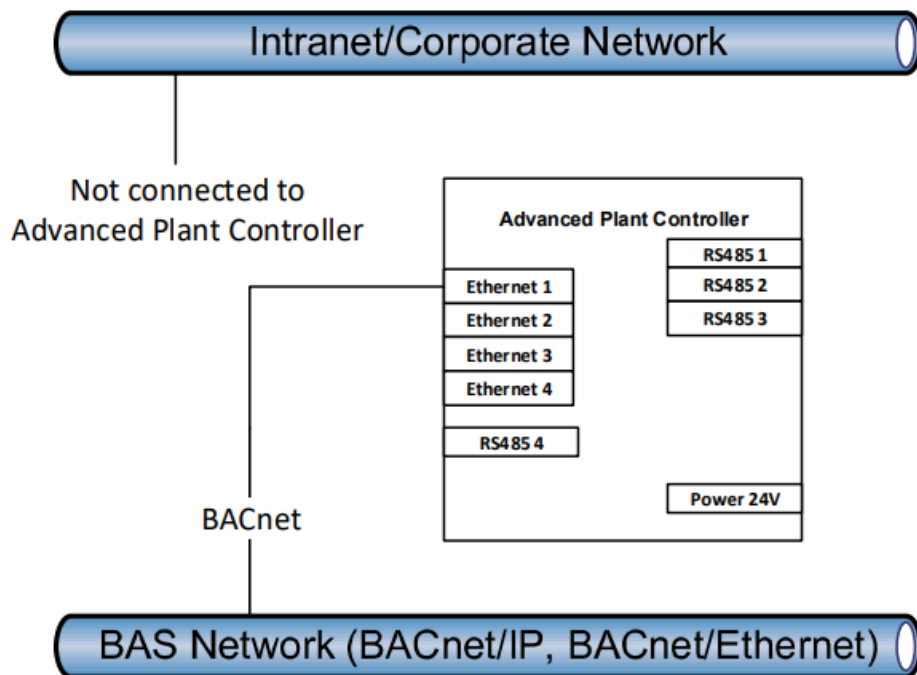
Intranet/Corporate Network

Not connected to Advanced Plant Controller

Advanced Plant Controller

RS485 1

RS485 2

RS485 3

Ethernet 1

Ethernet 2

Ethernet 3

Ethernet 4

RS485 4

Power 24V

BACnet

BAS Network (BACnet/IP, BACnet/Ethernet)